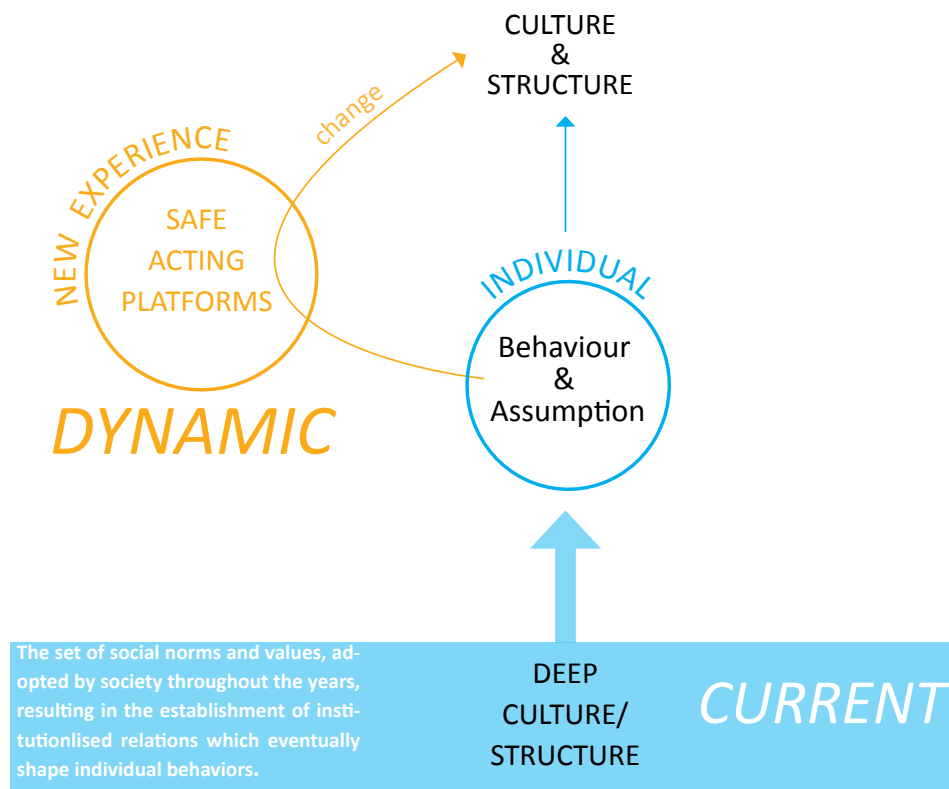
CULTURE
&
STRUCTURE

change

NEW EXPERIENCE

SAFE
ACTING
PLATFORMS

DYNAMIC

INDIVIDUAL

Behaviour
&
Assumption

The set of social norms and values, adopted by society throughout the years, resulting in the establishment of institutionlised relations which eventually shape individual behaviors.

DEEP
CULTURE/
STRUCTURE

CURRENT